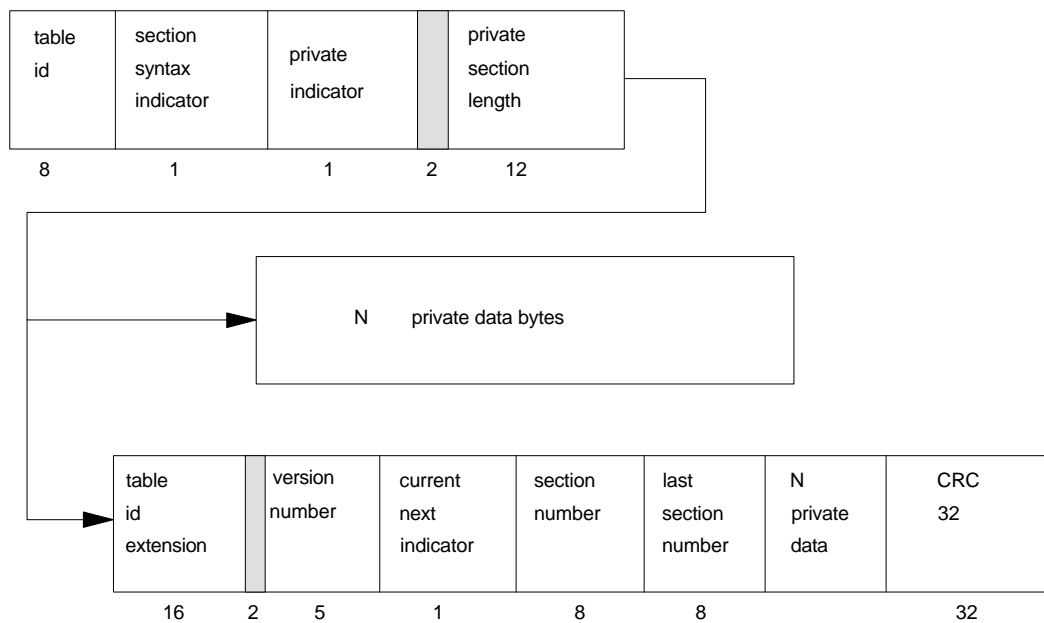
table id

section syntax indicator

private indicator

private section length

8 1 1 2 12

N private data bytes

table id extension

version number

current next indicator

section number

last section number

N private data

CRC 32

16 2 5 1 8 8 32